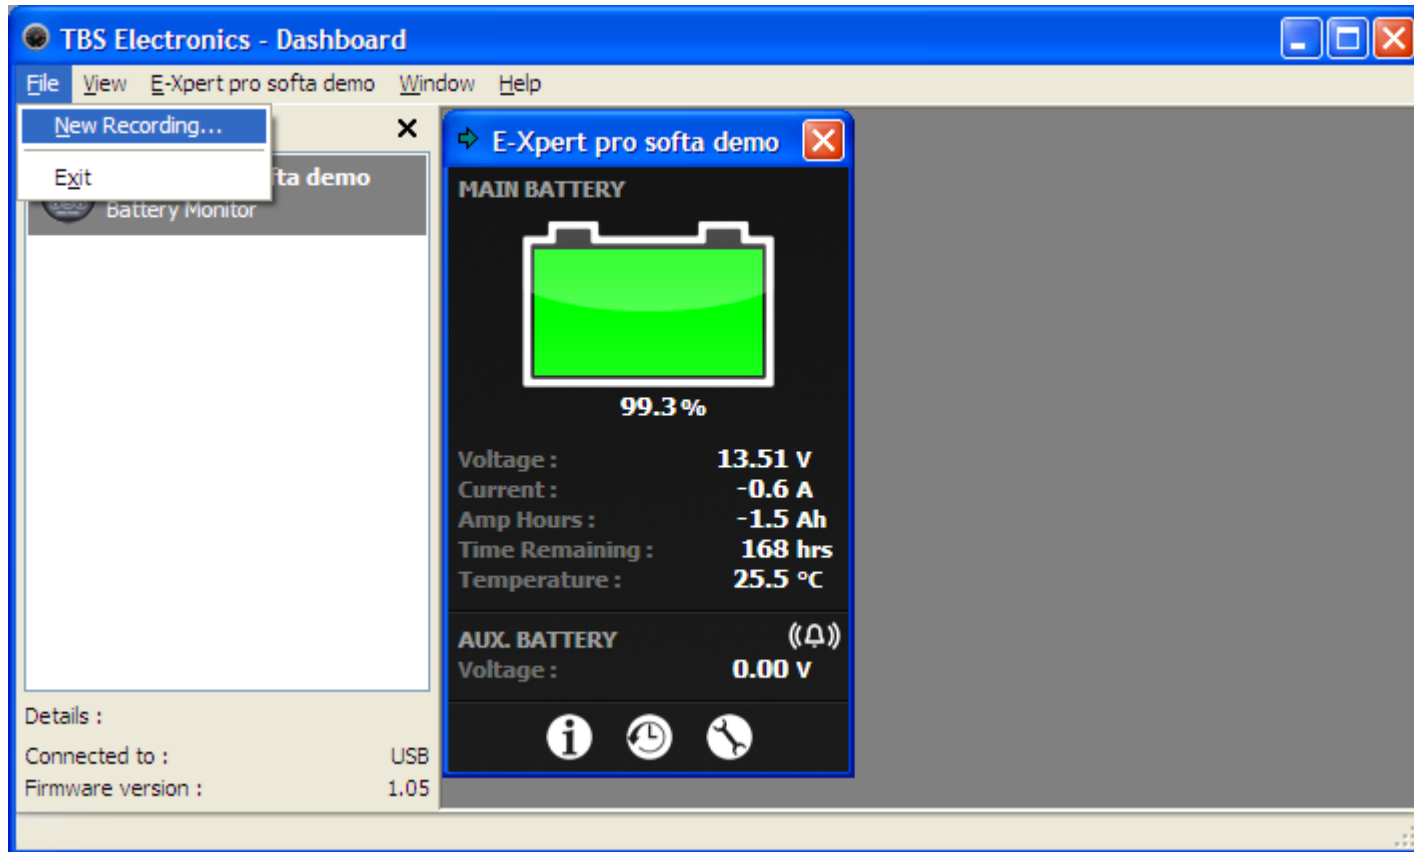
TBS Electronics - Dashboard

File View E-Xpert pro softa demo Window Help

New Recording...

Exit

ta demo
Battery Monitor

Details :
Connected to : USB
Firmware version : 1.05

E-Xpert pro softa demo

MAIN BATTERY

99.3 %

Voltage : 13.51 V
Current : -0.6 A
Amp Hours : -1.5 Ah
Time Remaining : 168 hrs
Temperature : 25.5 °C

AUX. BATTERY
Voltage : 0.00 V